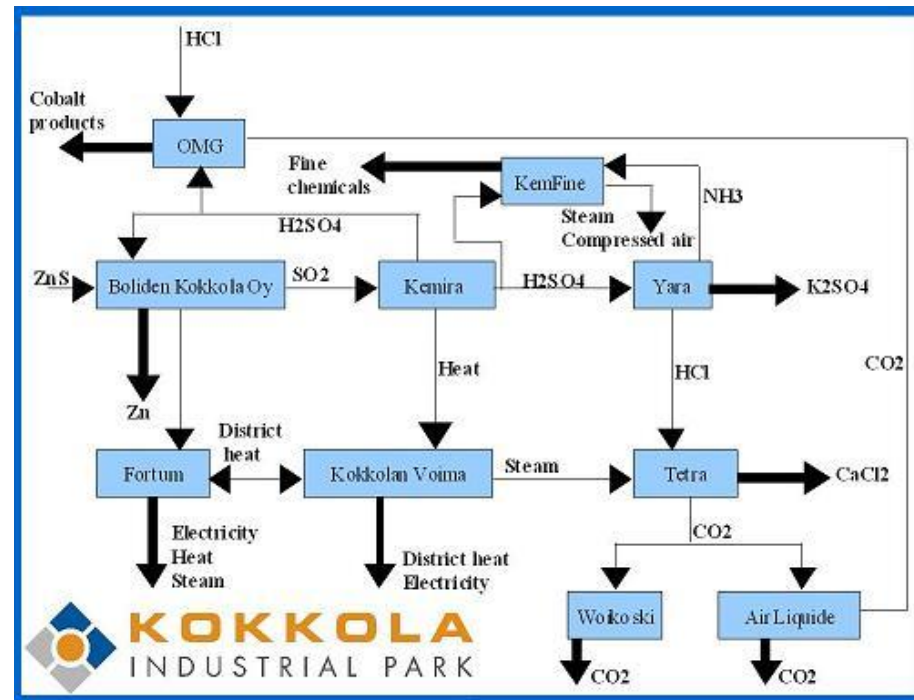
HCl

Cobalt products

OMG

Fine chemicals

KemFine

NH3

H2SO4

Steam
Compressed air

ZnS

Boliden Kokkola Oy

SO2

Kemira

H2SO4

Yara

K2SO4

CO2

Heat

HCl

Zn

District heat

Fortum

Kokkolan Voima

Steam

Tetra

CaCl2

CO2

Electricity
Heat
Steam

District heat
Electricity

Woikoski

Air Liquide

CO2

CO2

KOKKOLA
INDUSTRIAL PARK